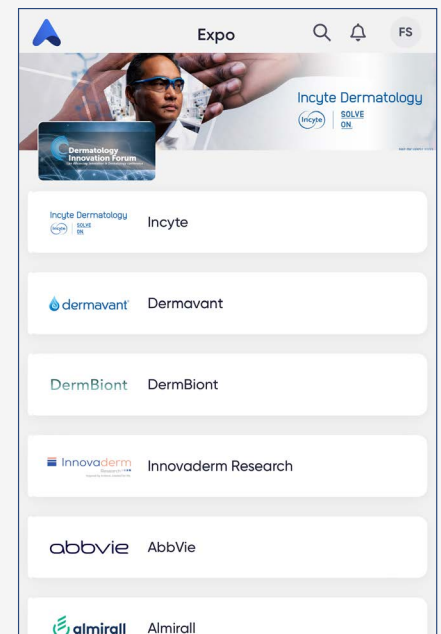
Expo

FS

Incyte Dermatology
Incyte | SOLVE ON

Dermatology Innovation Forum

Incyte Dermatology
Incyte | SOLVE ON
Incyte

dermavant
Dermavant

DermBiont
DermBiont

Innovaderm Research
Innovaderm Research

abbvie
AbbVie

almirall
Almirall